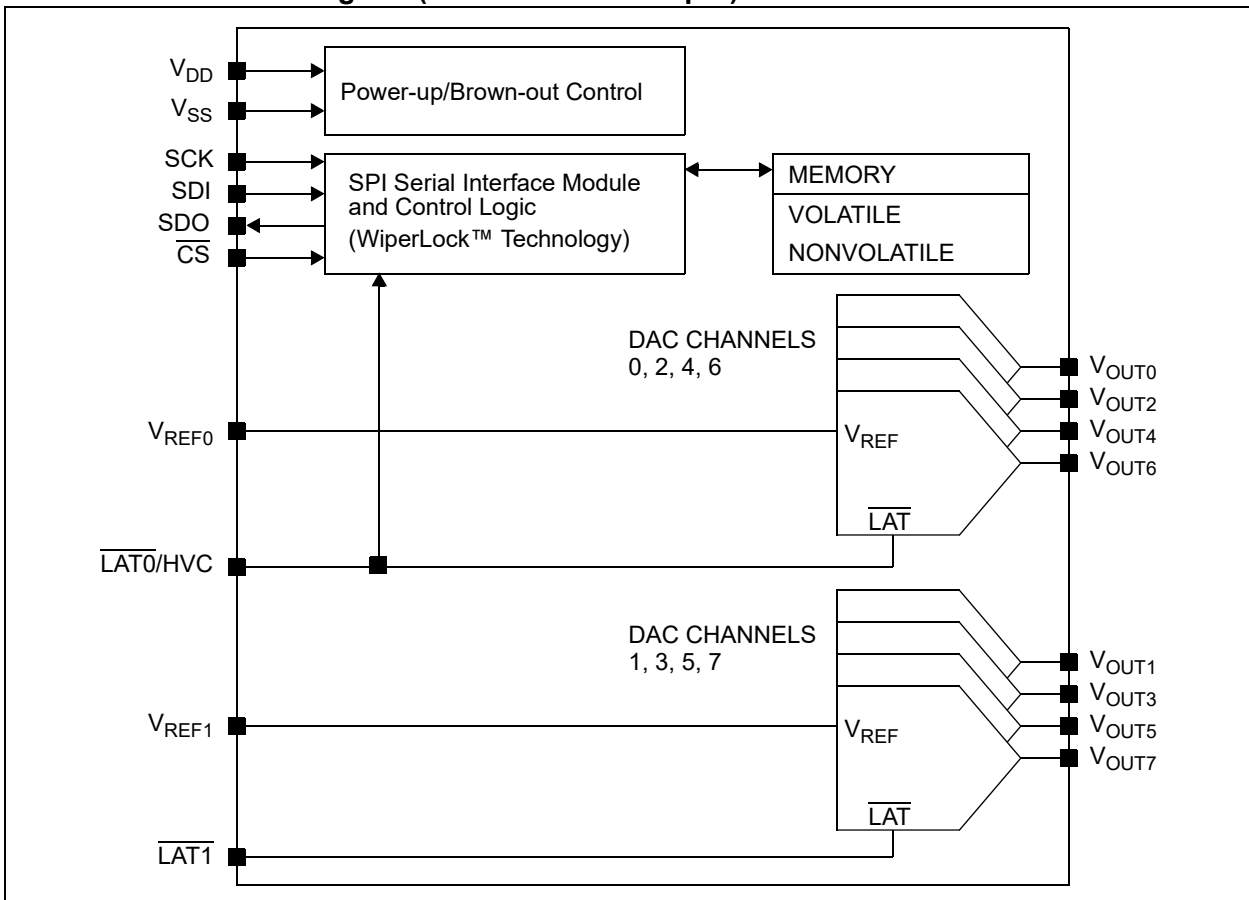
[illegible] Diagram ([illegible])

$V_{DD}$
$V_{SS}$
Power-up/Brown-out Control

SCK
SDI
SDO
$\overline{CS}$
SPI Serial Interface Module and Control Logic
(WiperLock™ Technology)

MEMORY
VOLATILE
NONVOLATILE

DAC CHANNELS
0, 2, 4, 6
$V_{REF0}$
$V_{REF}$
$\overline{LAT}$
$V_{OUT0}$
$V_{OUT2}$
$V_{OUT4}$
$V_{OUT6}$

$\overline{LAT0}$/HVC

DAC CHANNELS
1, 3, 5, 7
$V_{REF1}$
$V_{REF}$
$\overline{LAT}$
$V_{OUT1}$
$V_{OUT3}$
$V_{OUT5}$
$V_{OUT7}$

$\overline{LAT1}$